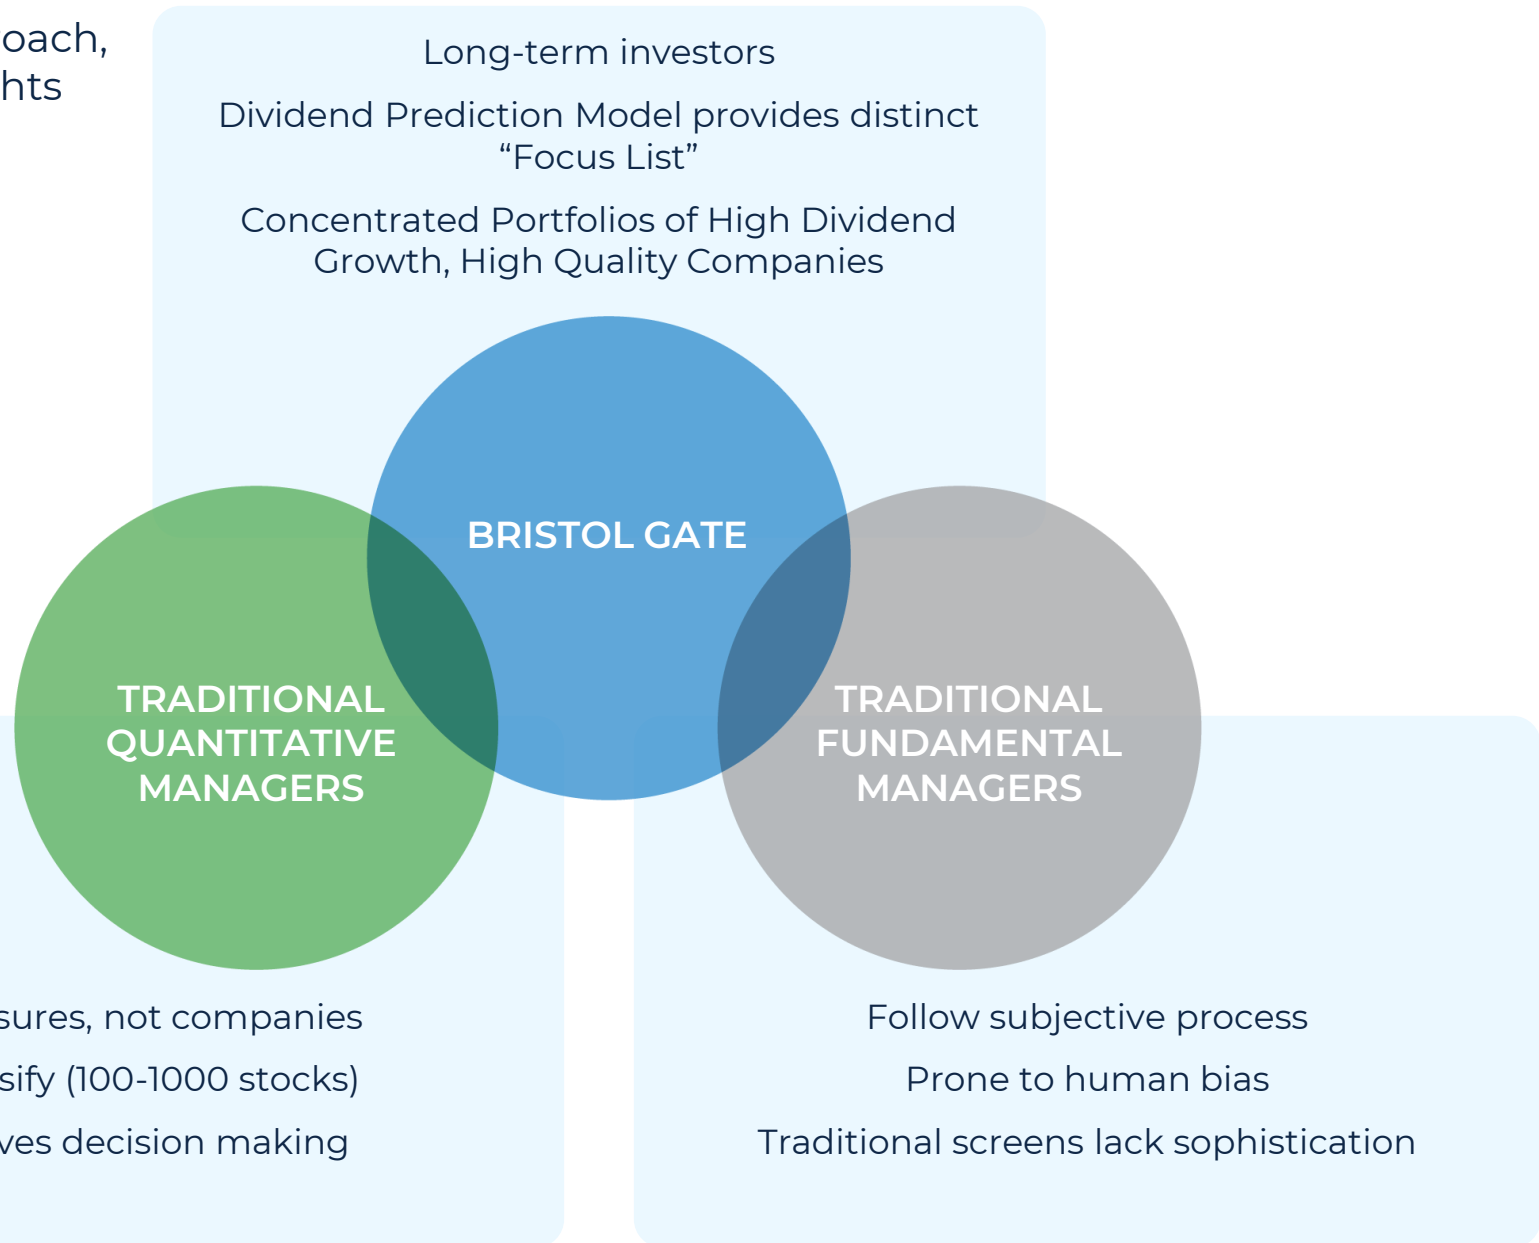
oach,
hts

Long-term investors

Dividend Prediction Model provides distinct "Focus List"

Concentrated Portfolios of High Dividend Growth, High Quality Companies

BRISTOL GATE

TRADITIONAL QUANTITATIVE MANAGERS

TRADITIONAL FUNDAMENTAL MANAGERS

sures, not companies

sify (100-1000 stocks)

ves decision making

Follow subjective process

Prone to human bias

Traditional screens lack sophistication